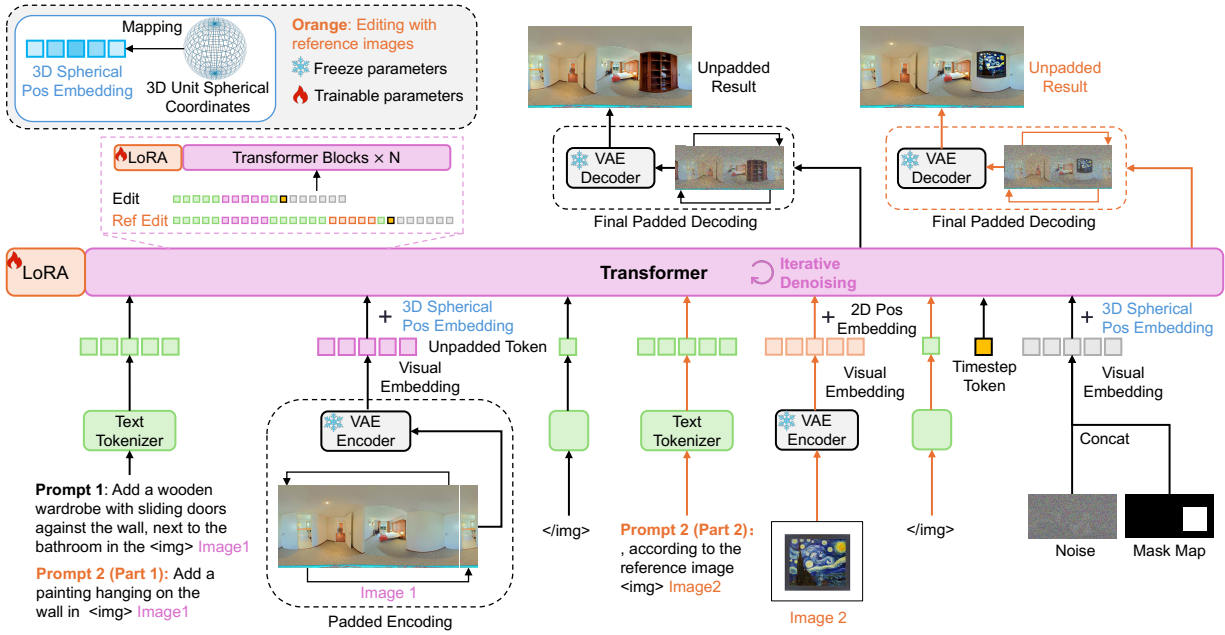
Mapping

3D Spherical Pos Embedding

3D Unit Spherical Coordinates

Orange: Editing with reference images

Freeze parameters

Trainable parameters

LoRA

Transformer Blocks × N

Edit

Ref Edit

Unpadded Result

VAE Decoder

Final Padded Decoding

Unpadded Result

VAE Decoder

Final Padded Decoding

LoRA

Transformer

Iterative Denoising

+ 3D Spherical Pos Embedding

Unpadded Token

+ 2D Pos Embedding

+ 3D Spherical Pos Embedding

Visual Embedding

Visual Embedding

Timestep Token

Visual Embedding

Text Tokenizer

VAE Encoder

Text Tokenizer

VAE Encoder

Concat

Prompt 1: Add a wooden wardrobe with sliding doors against the wall, next to the bathroom in the <img> Image1

Prompt 2 (Part 1): Add a painting hanging on the wall in <img> Image1

Image 1

Padded Encoding

</img>

Prompt 2 (Part 2): , according to the reference image <img> Image2

Image 2

</img>

Noise

Mask Map